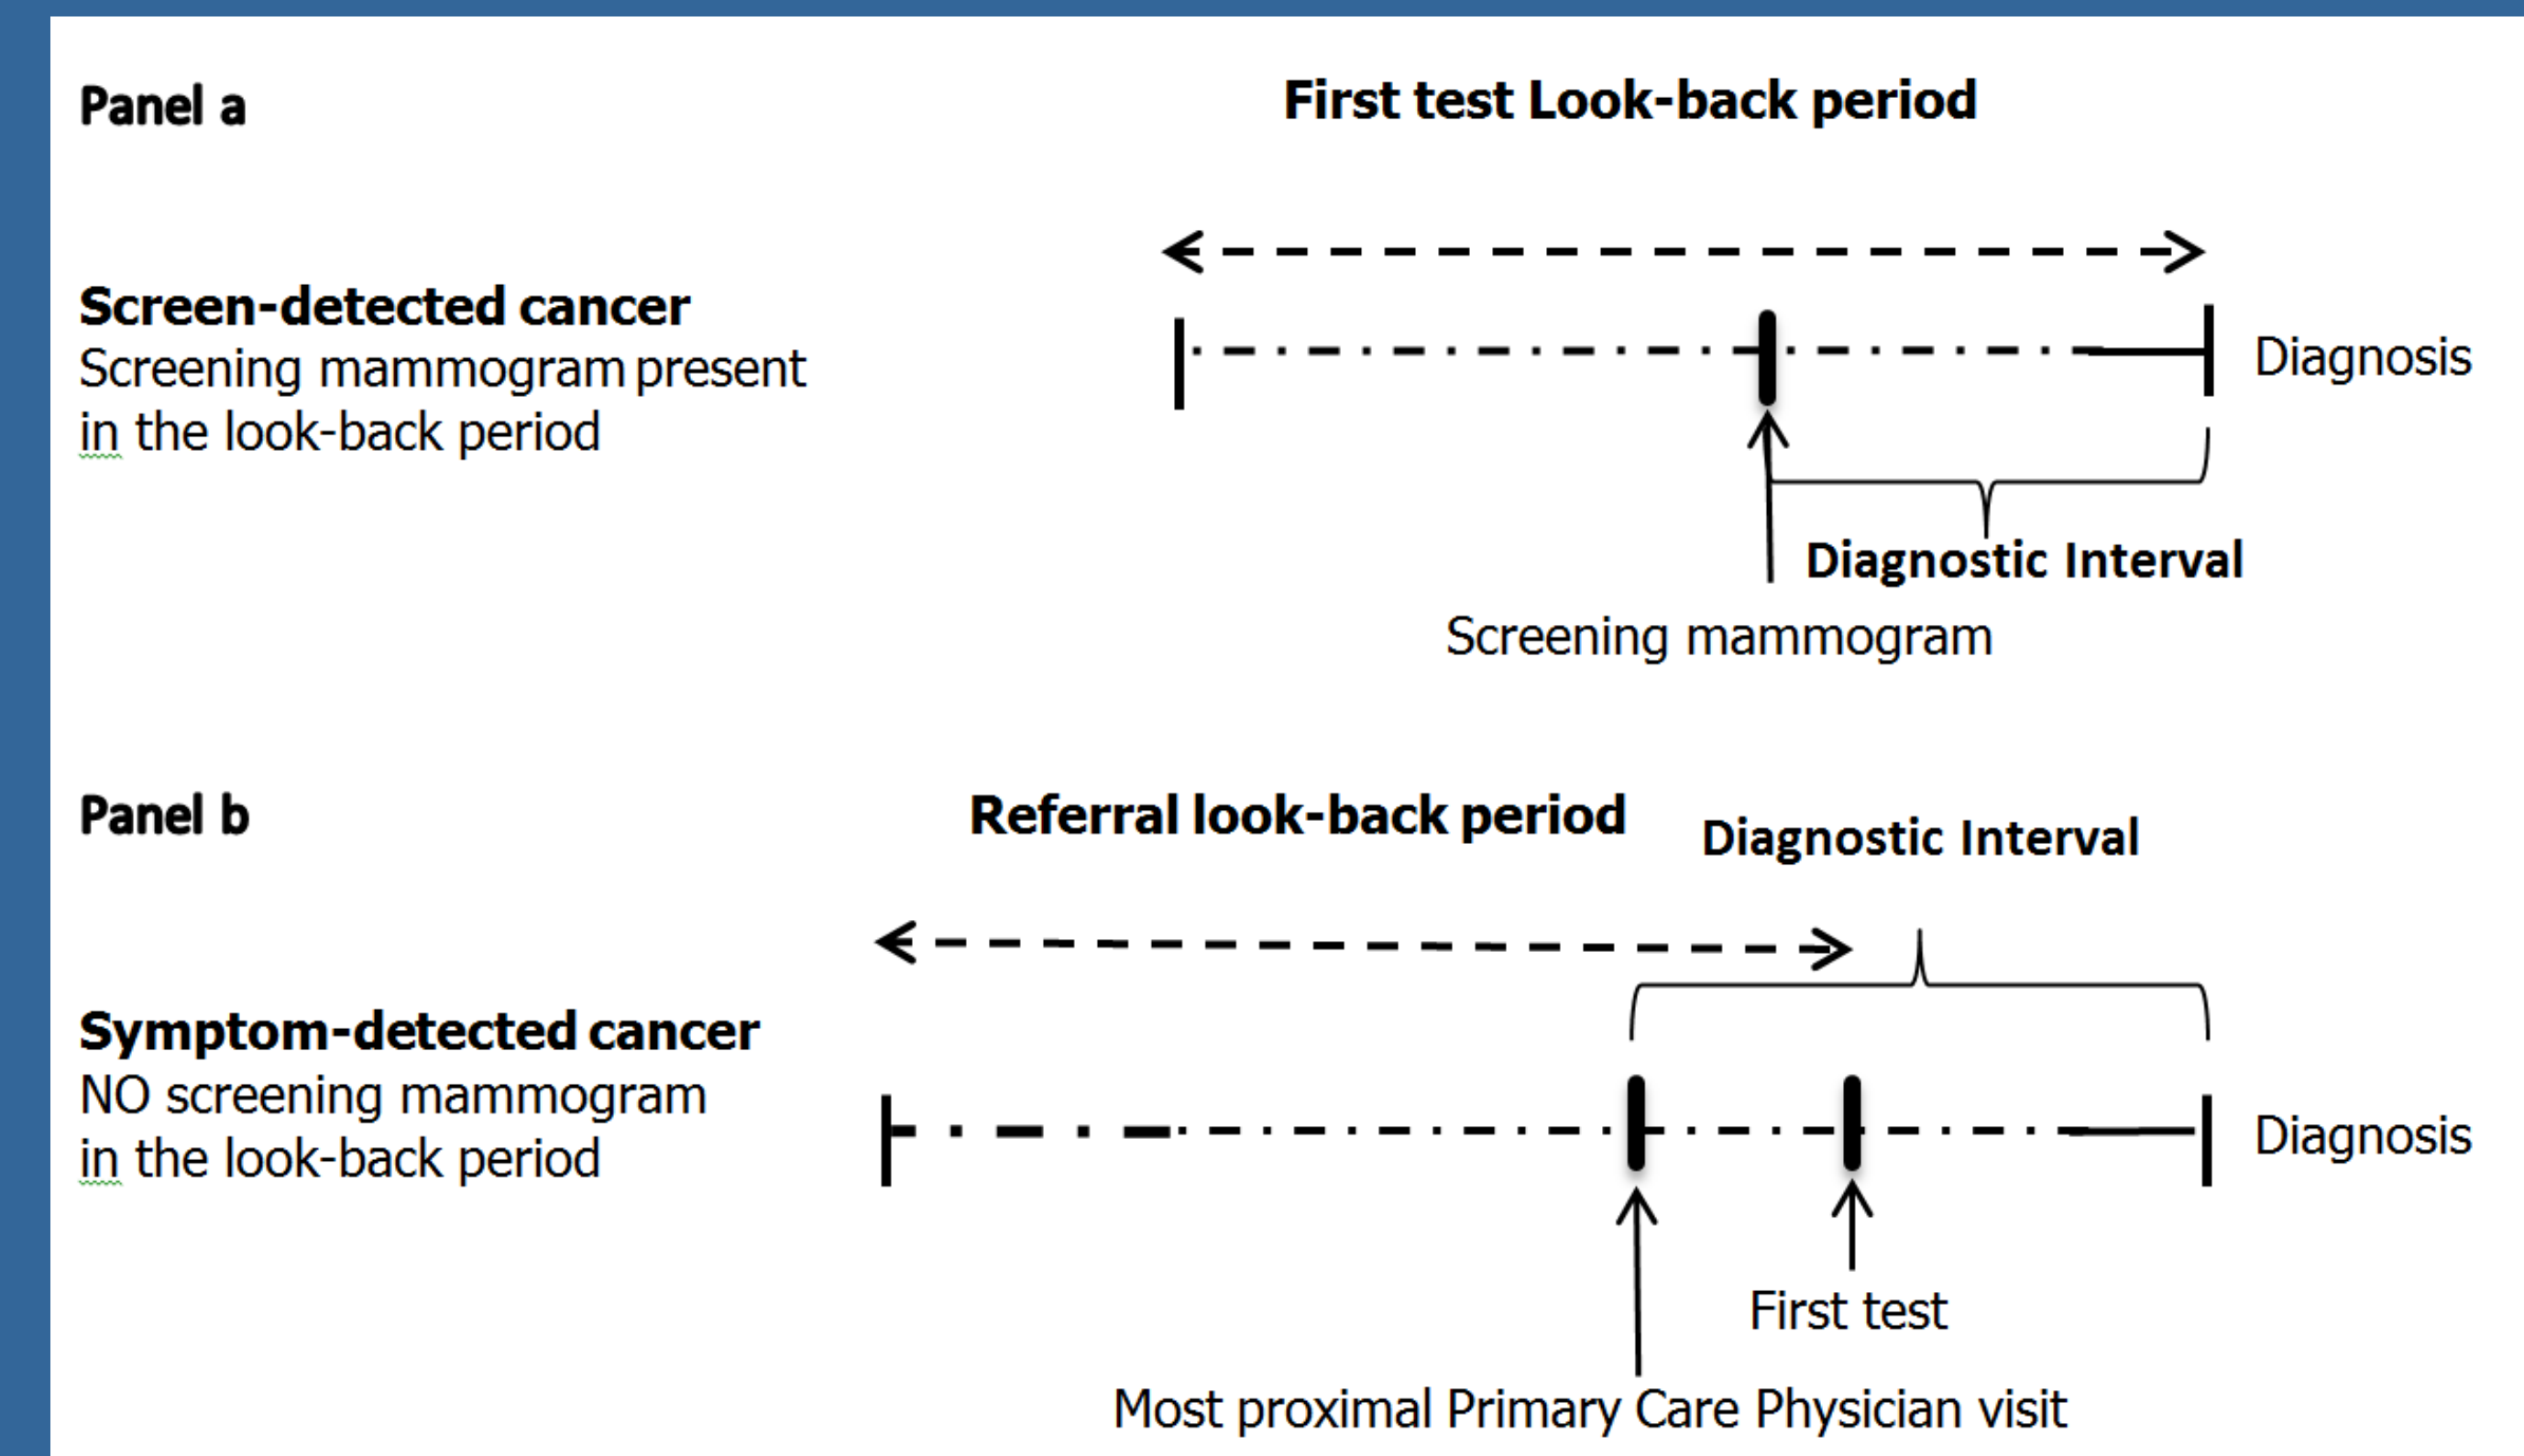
Panel a

First test Look-back period

Screen-detected cancer
Screening mammogram present in the look-back period

Diagnosis

Diagnostic Interval

Screening mammogram

Panel b

Referral look-back period

Diagnostic Interval

Symptom-detected cancer
NO screening mammogram in the look-back period

Diagnosis

First test

Most proximal Primary Care Physician visit